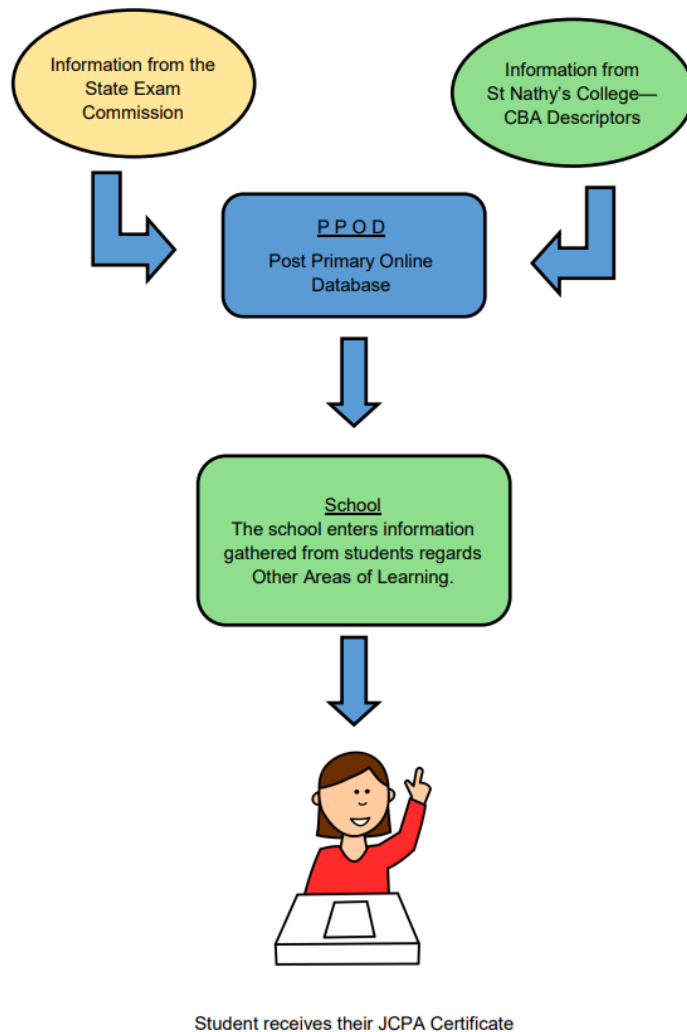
Information from the State Exam Commission

Information from St Nathy's College—CBA Descriptors

P P O D
Post Primary Online Database

School
The school enters information gathered from students regards Other Areas of Learning.

Student receives their JCPA Certificate